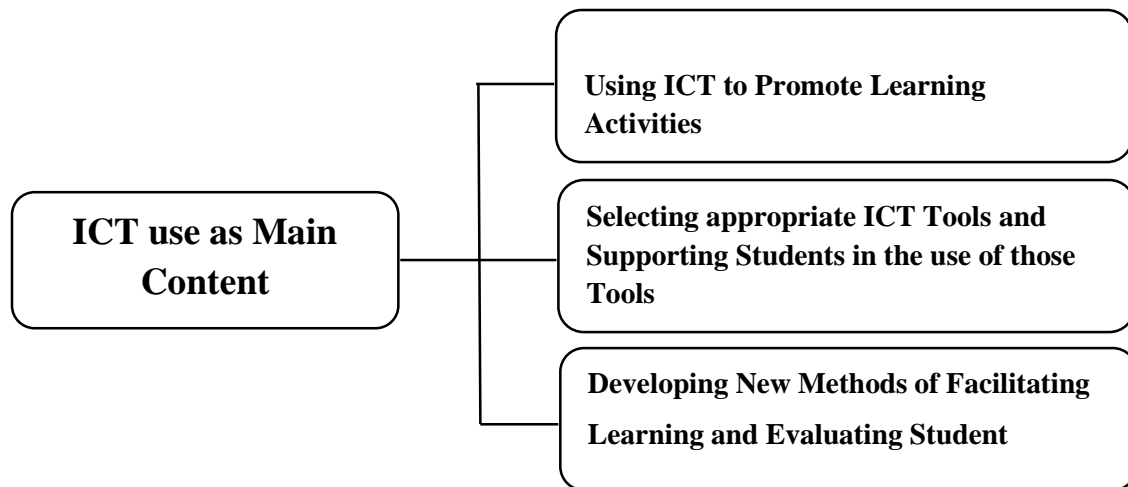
ICT use as Main Content

Using ICT to Promote Learning Activities

Selecting appropriate ICT Tools and Supporting Students in the use of those Tools

Developing New Methods of Facilitating Learning and Evaluating Student